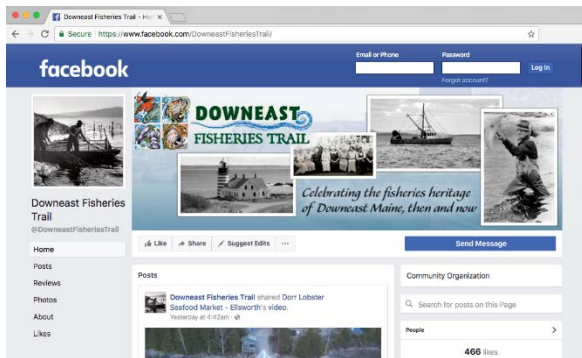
Downeast Fisheries Trail - Ho ×

Secure https://www.facebook.com/DowneastFisheriesTrail/

facebook

Email or Phone

Password

Log In

Forgot account?

DOWNEAST FISHERIES TRAIL

Celebrating the fisheries heritage of Downeast Maine, then and now

Downeast Fisheries Trail

@DowneastFisheriesTrail

Home

Posts

Reviews

Photos

About

Likes

Like

Share

Suggest Edits

···

Send Message

Posts

Downeast Fisheries Trail shared Dorr Lobster Seafood Market - Ellsworth's video.

Yesterday at 4:42am ·

Community Organization

Search for posts on this Page

People

466 likes